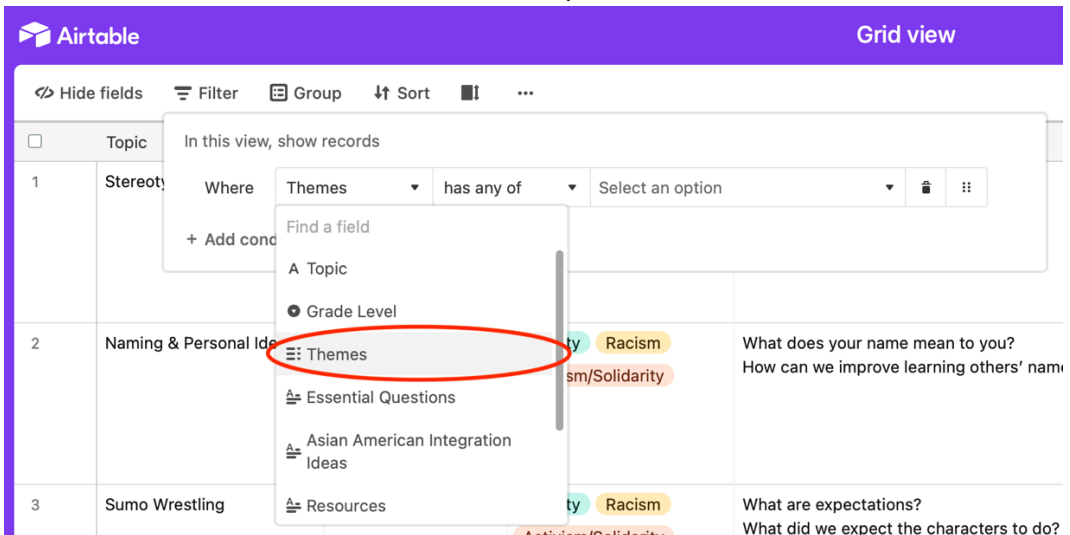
Airtable

Grid view

Hide fields Filter Group Sort ···

Topic

In this view, show records

Where Themes has any of Select an option

Find a field

A Topic

Grade Level

Themes

Essential Questions

Asian American Integration Ideas

Resources

+ Add cond

1 Stereoty

2 Naming & Personal Ide

ty Racism

sm/Solidarity

What does your name mean to you?
How can we improve learning others' nam

3 Sumo Wrestling

ty Racism

Activism/Solidarity

What are expectations?
What did we expect the characters to do?